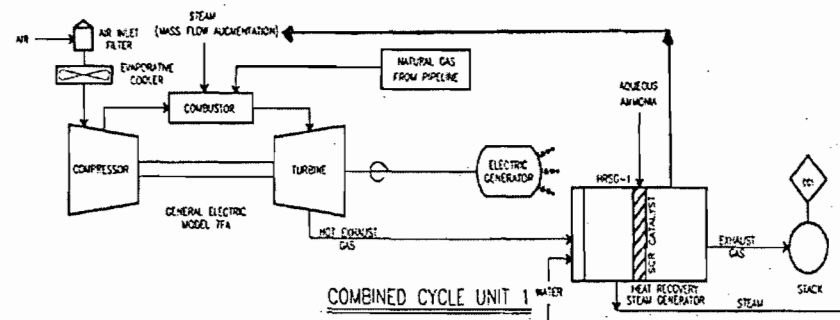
AIR

AIR INLET FILTER

EVAPORATIVE COOLER

STEAM (MASS FLOW AUGMENTATION)

NATURAL GAS FROM PIPELINE

COMBUSTOR

COMPRESSOR

TURBINE

GENERAL ELECTRIC MODEL 7FA

ELECTRIC GENERATOR

HOT EXHAUST GAS

AQUEOUS AMMONIA

HRSG-1

SCR CATALYST

EXHAUST GAS

CCI

STACK

COMBINED CYCLE UNIT 1

WATER

HEAT RECOVERY STEAM GENERATOR

STEAM